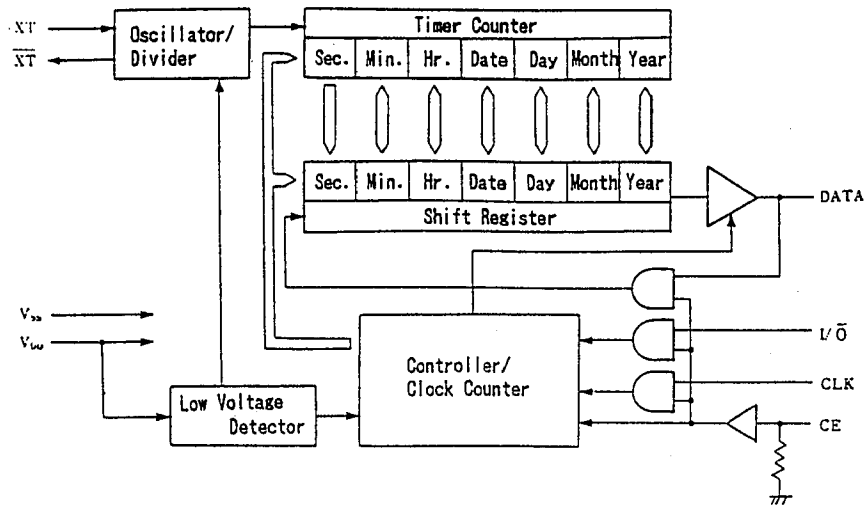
XT
$\overline{XT}$
Oscillator/ Divider
Timer Counter
| Sec. | Min. | Hr. | Date | Day | Month | Year |
|---|---|---|---|---|---|---|

| Sec. | Min. | Hr. | Date | Day | Month | Year |
|---|---|---|---|---|---|---|

Shift Register
DATA
$V_{SS}$
$V_{DD}$
I/$\overline{O}$
Controller/ Clock Counter
CLK
Low Voltage Detector
CE